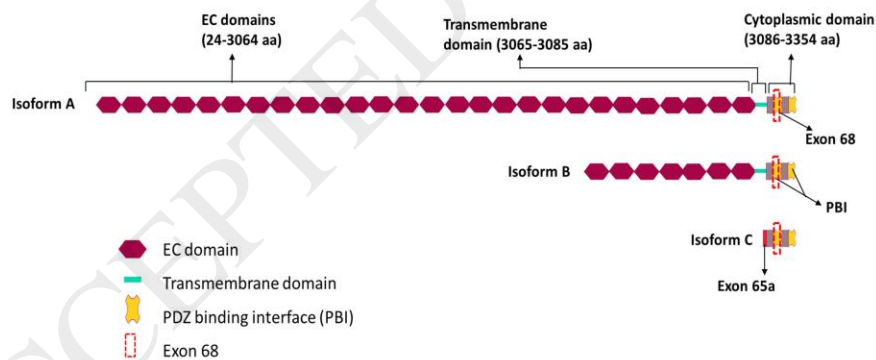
EC domains (24-3064 aa)

Transmembrane domain (3065-3085 aa)

Cytoplasmic domain (3086-3354 aa)

Isoform A

Exon 68

Isoform B

PBI

Isoform C

Exon 65a

EC domain

Transmembrane domain

PDZ binding interface (PBI)

Exon 68

ACCEPTED